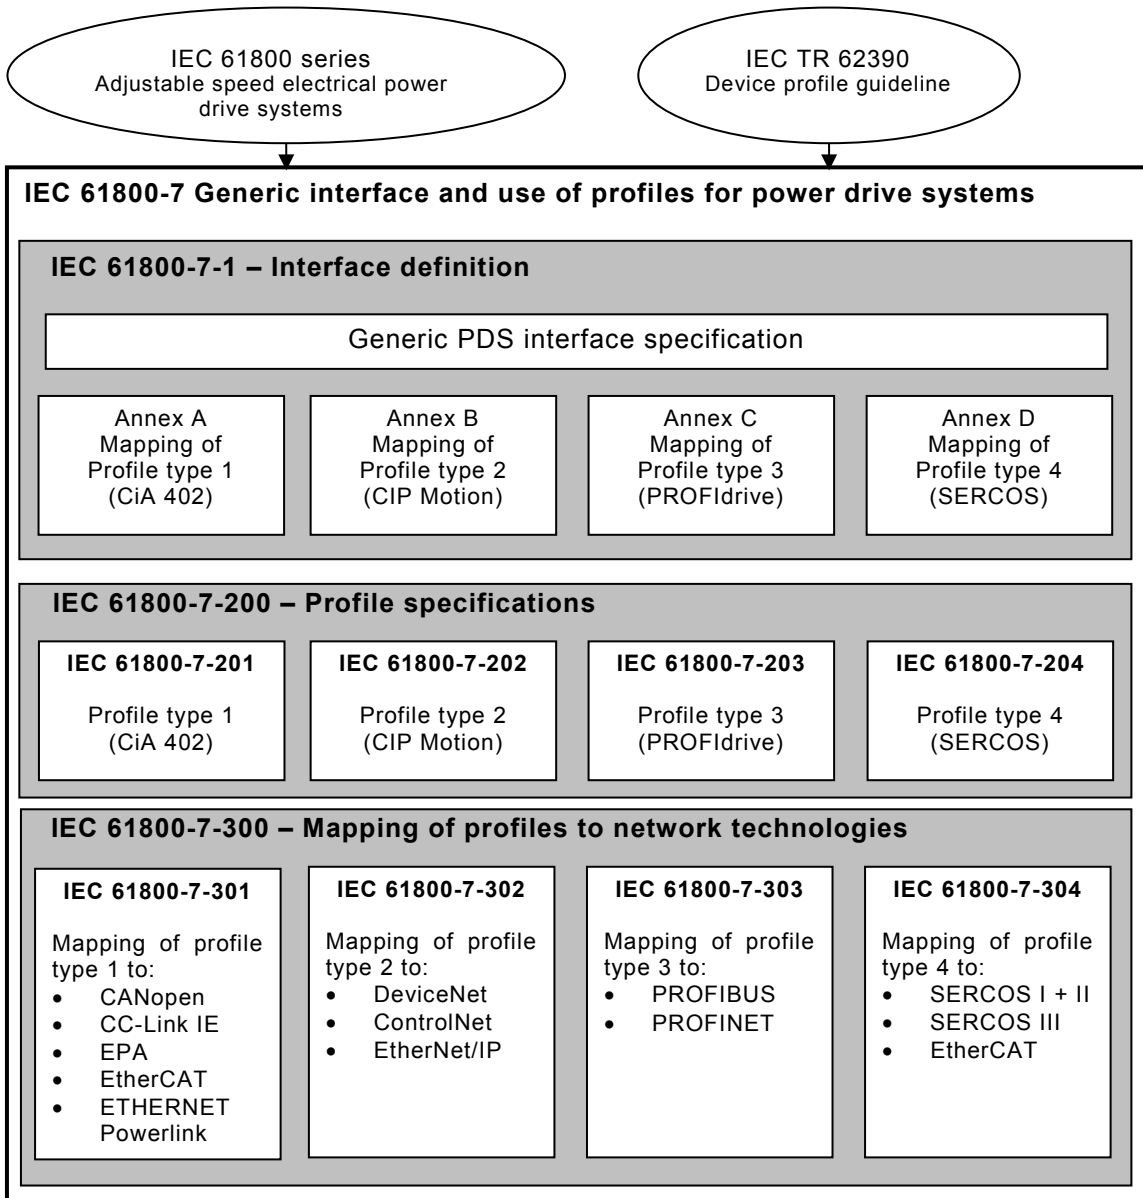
IEC 61800 series
Adjustable speed electrical power drive systems

IEC TR 62390
Device profile guideline

IEC 61800-7 Generic interface and use of profiles for power drive systems

IEC 61800-7-1 – Interface definition

Generic PDS interface specification

Annex A
Mapping of
Profile type 1
(CiA 402)

Annex B
Mapping of
Profile type 2
(CIP Motion)

Annex C
Mapping of
Profile type 3
(PROFIdrive)

Annex D
Mapping of
Profile type 4
(SERCOS)

IEC 61800-7-200 – Profile specifications

IEC 61800-7-201
Profile type 1
(CiA 402)

IEC 61800-7-202
Profile type 2
(CIP Motion)

IEC 61800-7-203
Profile type 3
(PROFIdrive)

IEC 61800-7-204
Profile type 4
(SERCOS)

IEC 61800-7-300 – Mapping of profiles to network technologies

IEC 61800-7-301
Mapping of profile type 1 to:
• CANopen
• CC-Link IE
• EPA
• EtherCAT
• ETHERNET Powerlink

IEC 61800-7-302
Mapping of profile type 2 to:
• DeviceNet
• ControlNet
• EtherNet/IP

IEC 61800-7-303
Mapping of profile type 3 to:
• PROFIBUS
• PROFINET

IEC 61800-7-304
Mapping of profile type 4 to:
• SERCOS I + II
• SERCOS III
• EtherCAT